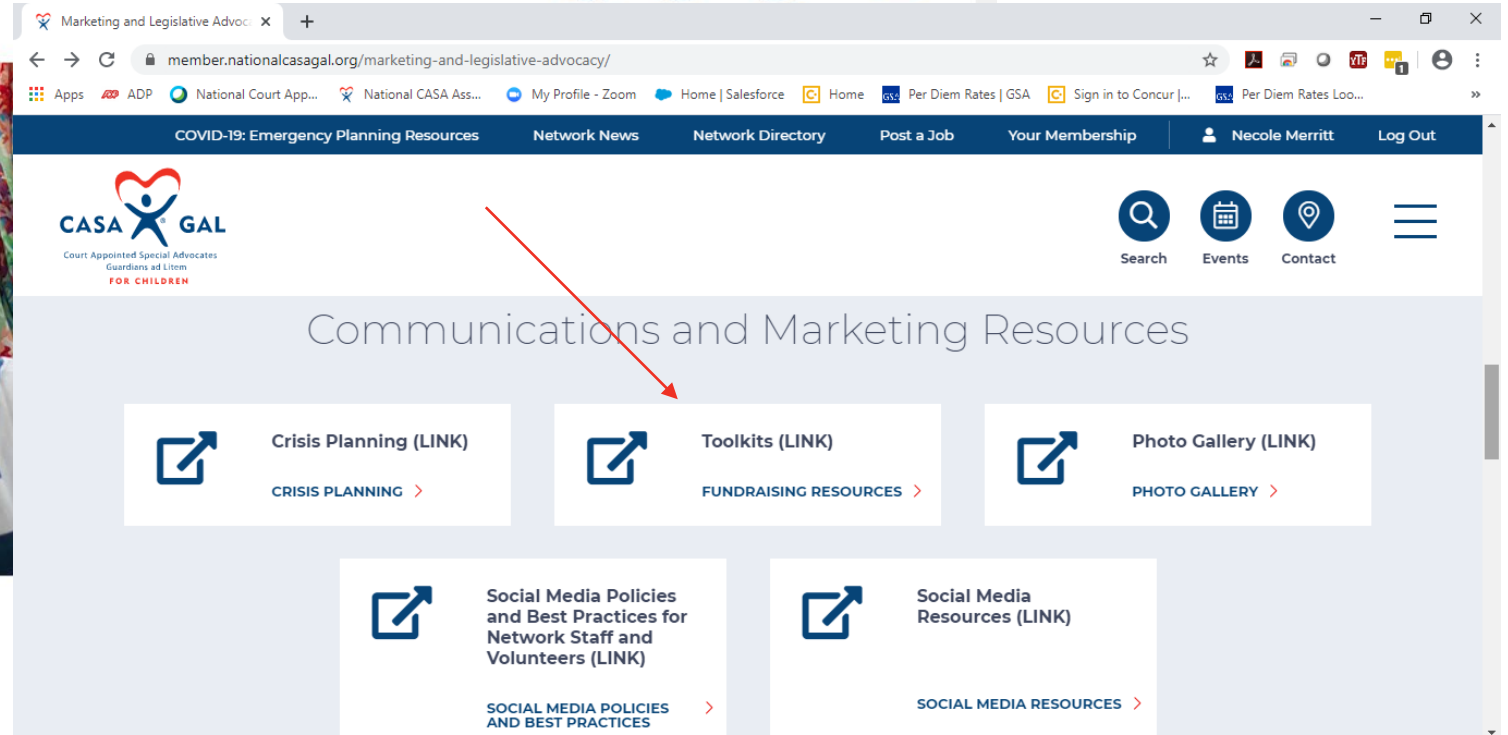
Marketing and Legislative Advoc ×

member.nationalcasagal.org/marketing-and-legislative-advocacy/

Apps ADP National Court App... National CASA Ass... My Profile - Zoom Home | Salesforce Home Per Diem Rates | GSA Sign in to Concur |... Per Diem Rates Loo... »

COVID-19: Emergency Planning Resources Network News Network Directory Post a Job Your Membership Necole Merritt Log Out

CASA GAL
Court Appointed Special Advocates
Guardians ad Litem
FOR CHILDREN

Search Events Contact

Communications and Marketing Resources

Crisis Planning (LINK)
CRISIS PLANNING

Toolkits (LINK)
FUNDRAISING RESOURCES

Photo Gallery (LINK)
PHOTO GALLERY

Social Media Policies and Best Practices for Network Staff and Volunteers (LINK)
SOCIAL MEDIA POLICIES AND BEST PRACTICES

Social Media Resources (LINK)
SOCIAL MEDIA RESOURCES